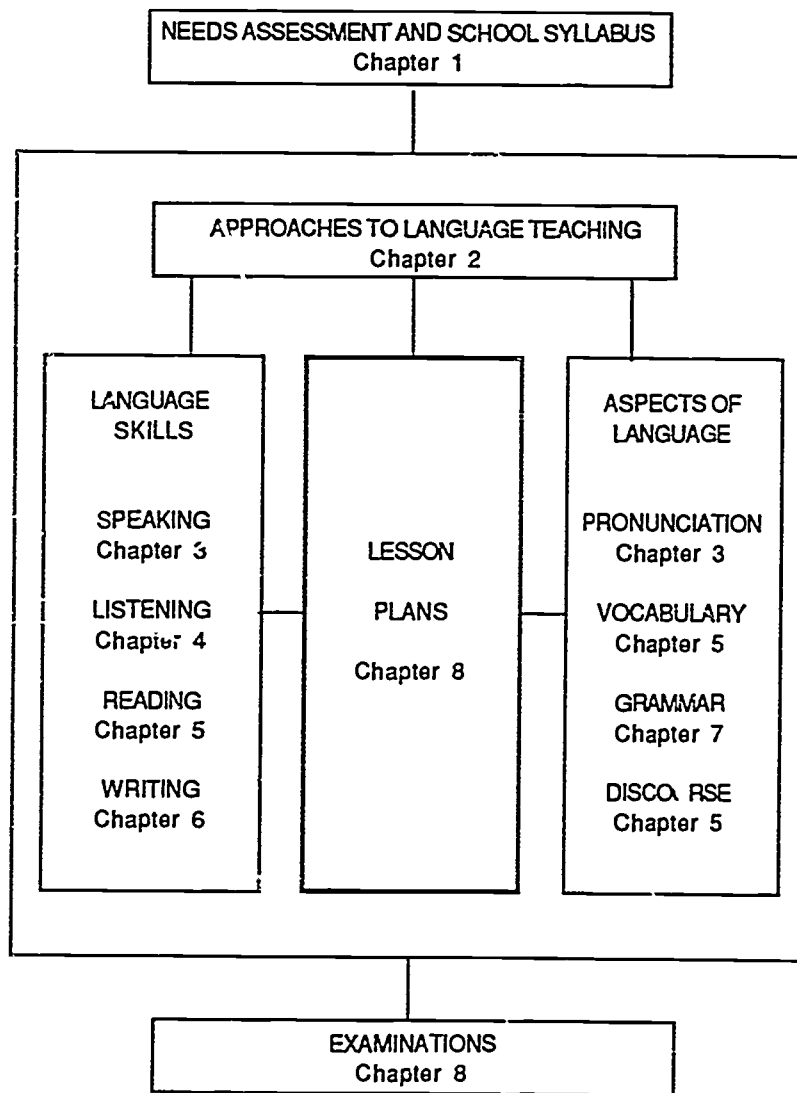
NEEDS ASSESSMENT AND SCHOOL SYLLABUS
Chapter 1

APPROACHES TO LANGUAGE TEACHING
Chapter 2

LANGUAGE SKILLS

SPEAKING
Chapter 3

LISTENING
Chapter 4

READING
Chapter 5

WRITING
Chapter 6

LESSON

PLANS

Chapter 8

ASPECTS OF LANGUAGE

PRONUNCIATION
Chapter 3

VOCABULARY
Chapter 5

GRAMMAR
Chapter 7

DISCOURSE
Chapter 5

EXAMINATIONS
Chapter 8